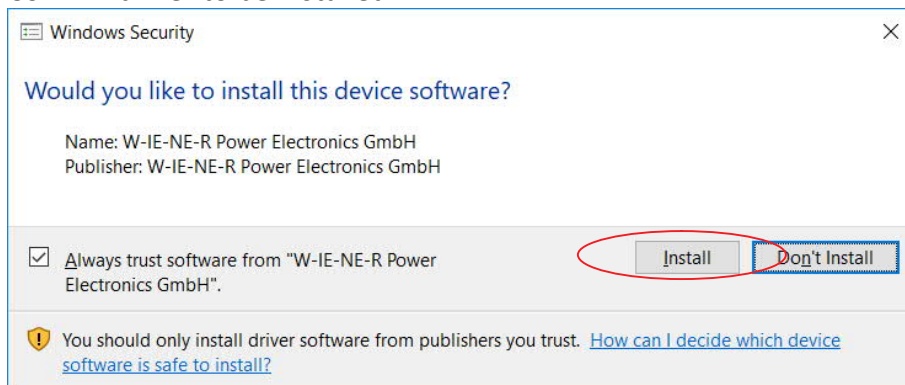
Windows Security

Would you like to install this device software?

Name: W-IE-NE-R Power Electronics GmbH
Publisher: W-IE-NE-R Power Electronics GmbH

Always trust software from "W-IE-NE-R Power Electronics GmbH".

Install

Don't Install

You should only install driver software from publishers you trust. How can I decide which device software is safe to install?